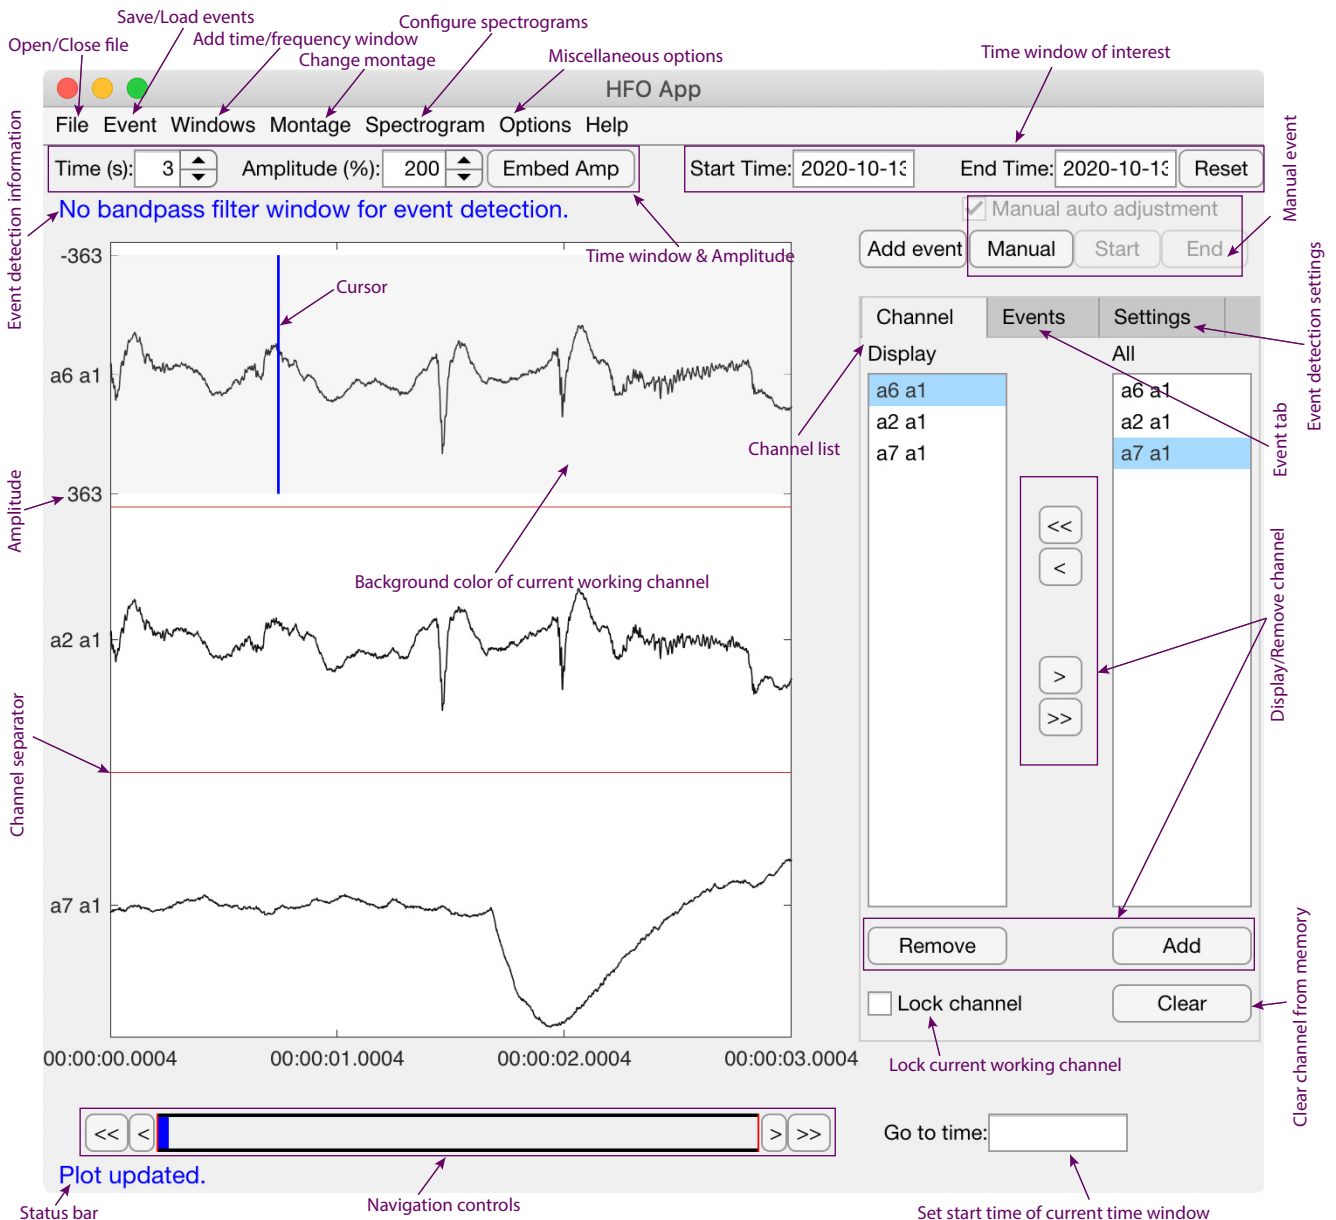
Save/Load events
Open/Close file
Add time/frequency window
Configure spectrograms
Change montage
Miscellaneous options
Time window of interest

HFO App

File Event Windows Montage Spectrogram Options Help

Time (s): 3 Amplitude (%): 200 Embed Amp

Start Time: 2020-10-13 End Time: 2020-10-13 Reset

Manual event

Event detection information

No bandpass filter window for event detection.

Manual auto adjustment

Add event Manual Start End

-363

Time window & Amplitude

Cursor

Event detection settings

Channel Events Settings

Display All

a6 a1

a6 a1 a6 a1
a2 a1 a2 a1
a7 a1 a7 a1

Channel list

Event tab

Amplitude

363

Background color of current working channel

<<
<

a2 a1

>
>>

Display/Remove channel

Channel separator

a7 a1

Remove Add

Lock channel Clear

Clear channel from memory

00:00:00.0004 00:00:01.0004 00:00:02.0004 00:00:03.0004

Lock current working channel

<< < > >>

Go to time:

Plot updated.

Status bar
Navigation controls
Set start time of current time window